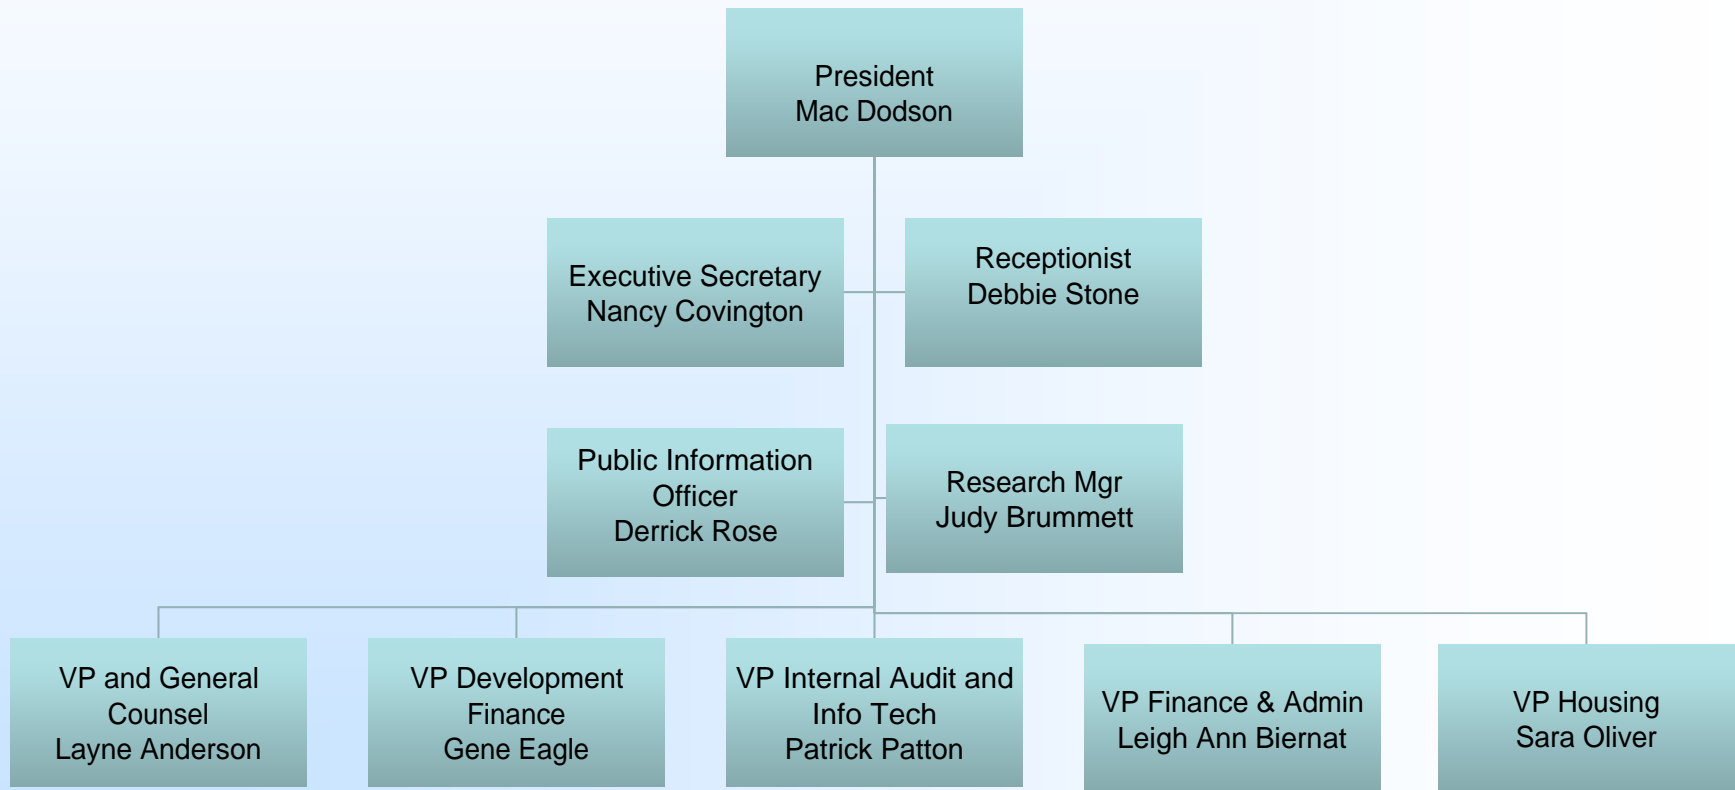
President
Mac Dodson

Executive Secretary
Nancy Covington

Receptionist
Debbie Stone

Public Information Officer
Derrick Rose

Research Mgr
Judy Brummett

VP and General Counsel
Layne Anderson

VP Development Finance
Gene Eagle

VP Internal Audit and Info Tech
Patrick Patton

VP Finance & Admin
Leigh Ann Biernat

VP Housing
Sara Oliver